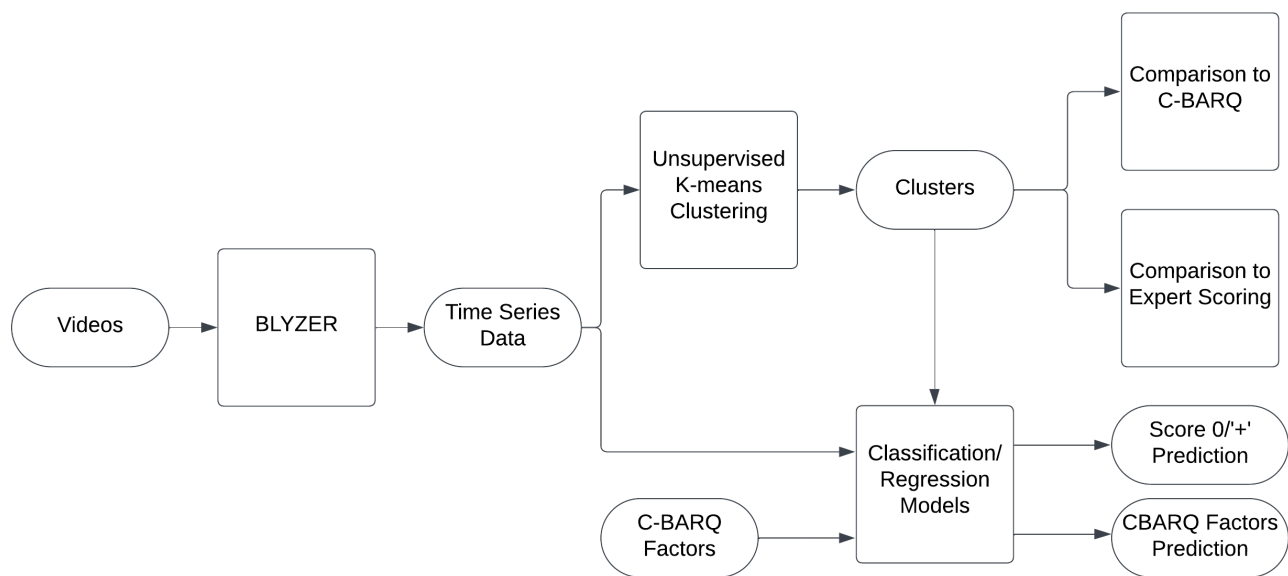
Videos

BLYZER

Time Series Data

Unsupervised K-means Clustering

Clusters

Comparison to C-BARQ

Comparison to Expert Scoring

Classification/ Regression Models

C-BARQ Factors

Score 0/'+' Prediction

CBARQ Factors Prediction